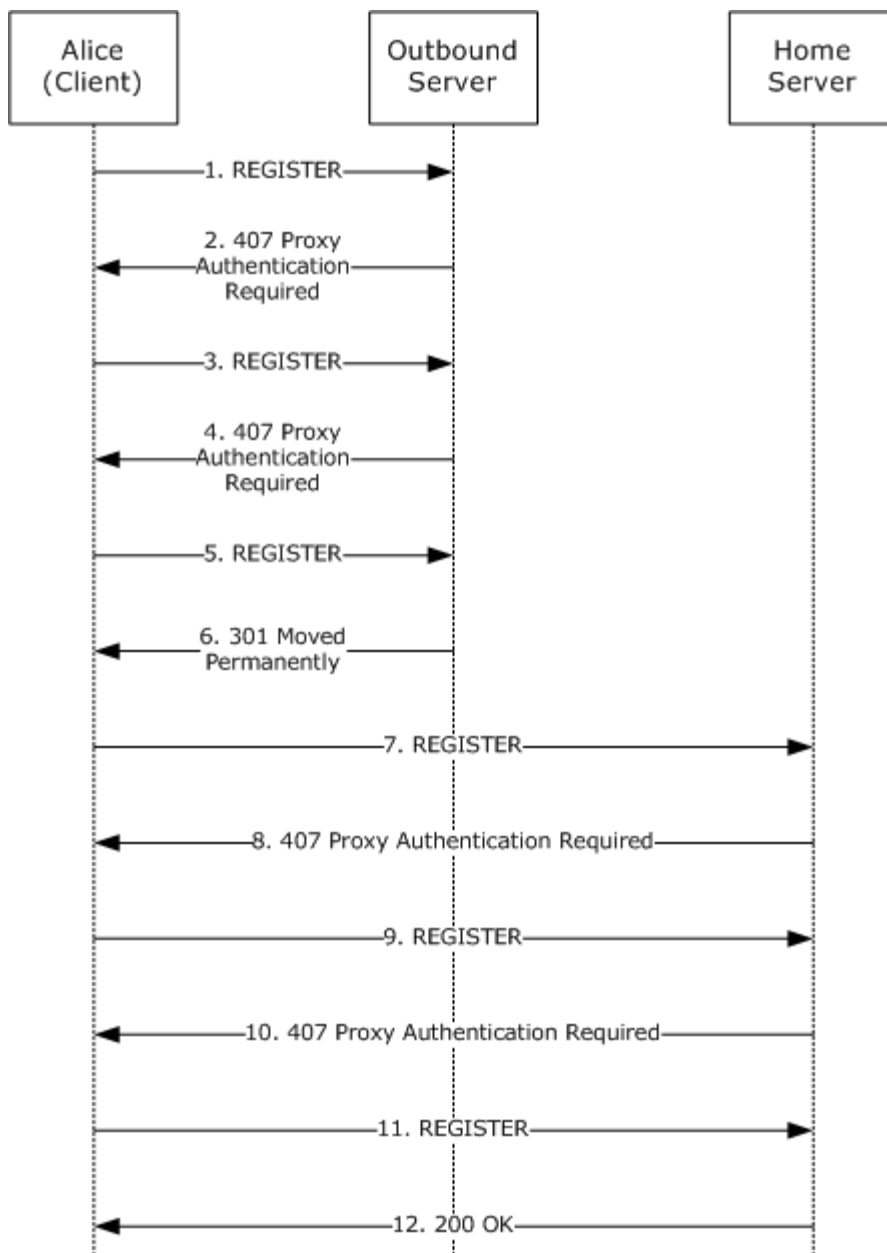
Alice (Client)

Outbound Server

Home Server

1. REGISTER

2. 407 Proxy Authentication Required

3. REGISTER

4. 407 Proxy Authentication Required

5. REGISTER

6. 301 Moved Permanently

7. REGISTER

8. 407 Proxy Authentication Required

9. REGISTER

10. 407 Proxy Authentication Required

11. REGISTER

12. 200 OK